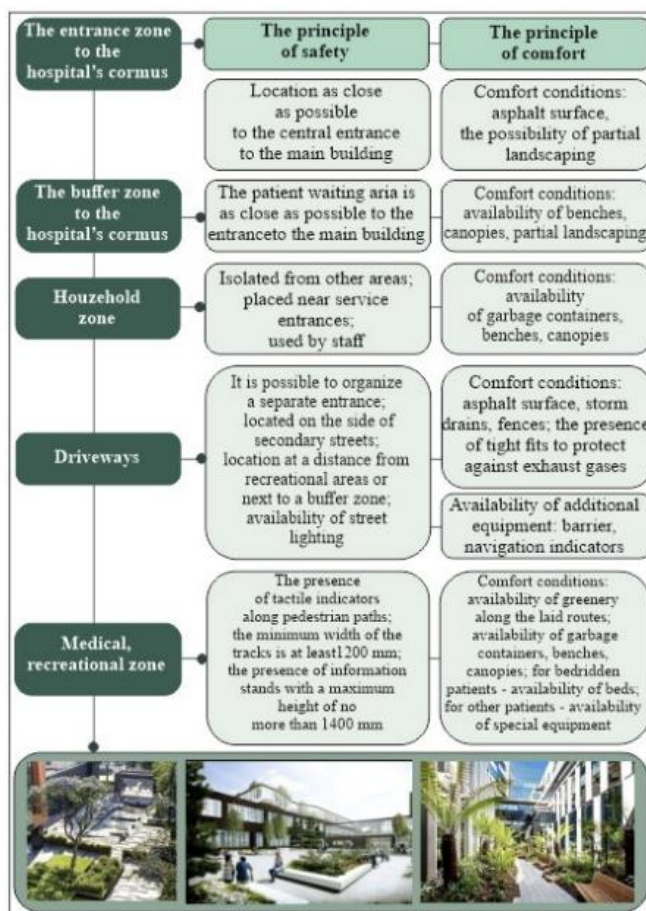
The entrance zone to the hospital's cormus

The principle of safety

The principle of comfort

Location as close as possible to the central entrance to the main building

Comfort conditions: asphalt surface, the possibility of partial landscaping

The buffer zone to the hospital's cormus

The patient waiting aria is as close as possible to the entranceto the main building

Comfort conditions: availability of benches, canopies, partial landscaping

Houzehold zone

Isolated from other areas; placed near service entrances; used by staff

Comfort conditions: availability of garbage containers, benches, canopies

Driveways

It is possible to organize a separate entrance; located on the side of secondary streets; location at a distance from recreational areas or next to a buffer zone; availability of street lighting

Comfort conditions: asphalt surface, storm drains, fences; the presence of tight fits to protect against exhaust gases

Availability of additional equipment: barrier, navigation indicators

Medical, recreational zone

The presence of tactile indicators along pedestrian paths; the minimum width of the tracks is at least1200 mm; the presence of information stands with a maximum height of no more than 1400 mm

Comfort conditions: availability of greenery along the laid routes; availability of garbage containers, benches, canopies; for bedridden patients - availability of beds; for other patients - availability of special equipment